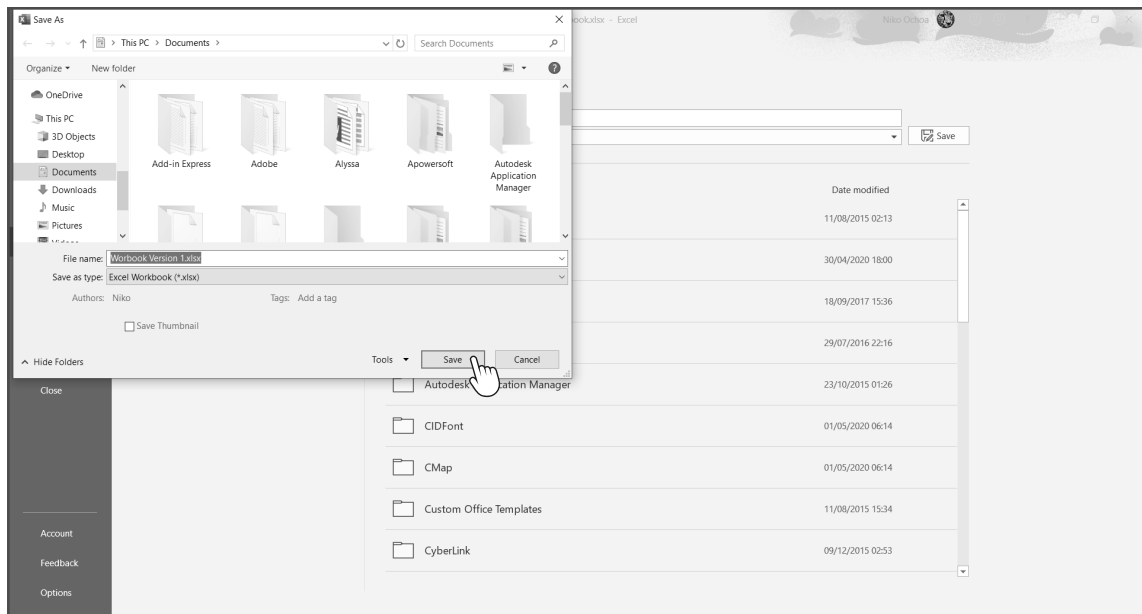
Save As

This PC > Documents >

Search Documents

Organize ▾ New folder

OneDrive

This PC

3D Objects

Desktop

Documents

Downloads

Music

Pictures

Add-in Express

Adobe

Alyssa

Apowersoft

Autodesk Application Manager

File name: Worbook Version 1.xlsx

Save as type: Excel Workbook (*.xlsx)

Authors: Niko

Tags: Add a tag

Save Thumbnail

Hide Folders

Tools ▾

Save

Cancel

book.xlsx - Excel

Niko Ochoa

Save

Date modified

11/08/2015 02:13

30/04/2020 18:00

18/09/2017 15:36

29/07/2016 22:16

Autodesk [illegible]cation Manager

23/10/2015 01:26

CIDFont

01/05/2020 06:14

CMap

01/05/2020 06:14

Custom Office Templates

11/08/2015 15:34

CyberLink

09/12/2015 02:53

Close

Account

Feedback

Options